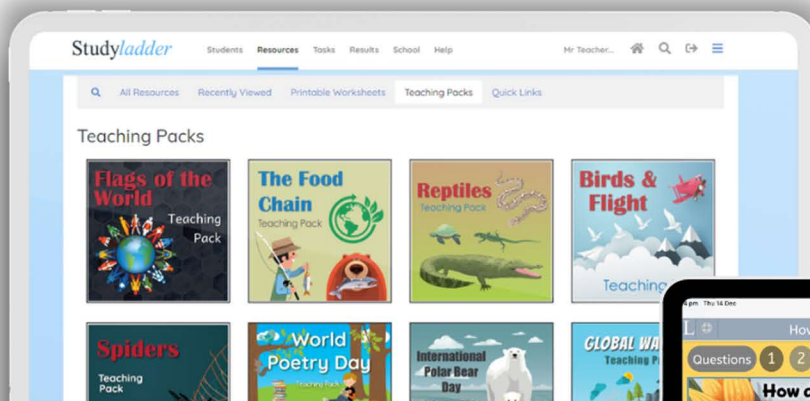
Studyladder

Students Resources Tasks Results School Help

Mr Teacher...

All Resources Recently Viewed Printable Worksheets Teaching Packs Quick Links

Teaching Packs

Flags of the World Teaching Pack

The Food Chain Teaching Pack

Reptiles Teaching Pack

Birds & Flight Teaching

Spiders Teaching Pack

World Poetry Day Teaching Pack

International Polar Bear Day

GLOBAL WA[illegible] Teaching P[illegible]

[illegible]m Thu 14 Dec

L

Ho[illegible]

Questions 1 2

How c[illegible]